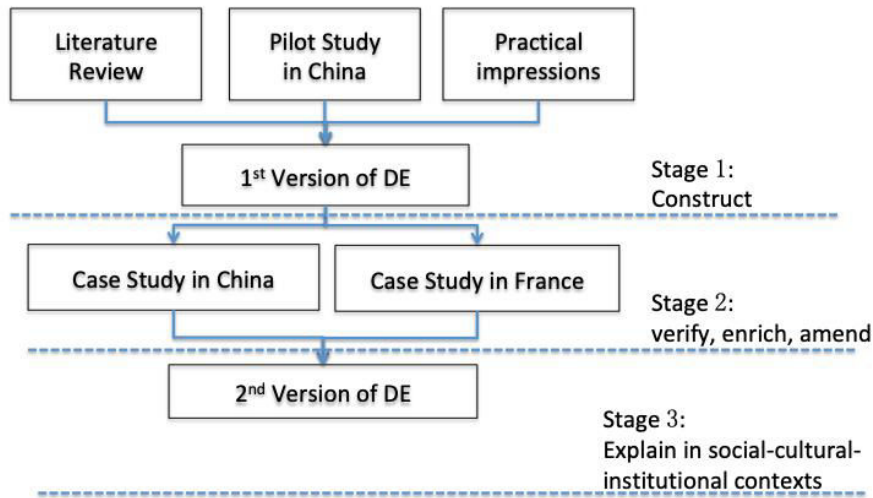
Literature Review

Pilot Study in China

Practical impressions

1$^{st}$ Version of DE

Stage 1:
Construct

Case Study in China

Case Study in France

Stage 2:
verify, enrich, amend

2$^{nd}$ Version of DE

Stage 3:
Explain in social-cultural-institutional contexts